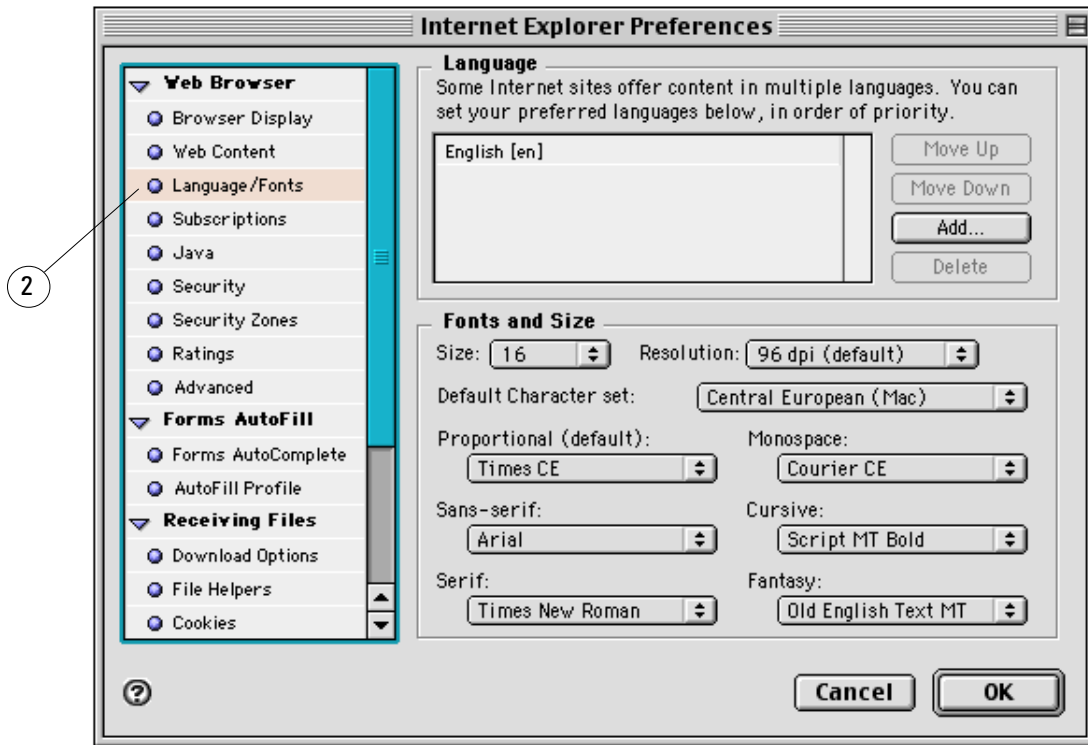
Internet Explorer Preferences

Web Browser
Browser Display
Web Content
Language/Fonts
Subscriptions
Java
Security
Security Zones
Ratings
Advanced
Forms AutoFill
Forms AutoComplete
AutoFill Profile
Receiving Files
Download Options
File Helpers
Cookies

2

Language
Some Internet sites offer content in multiple languages. You can set your preferred languages below, in order of priority.

English [en]

Move Up
Move Down
Add...
Delete

Fonts and Size
Size: 16
Resolution: 96 dpi (default)
Default Character set: Central European (Mac)
Proportional (default): Times CE
Monospace: Courier CE
Sans-serif: Arial
Cursive: Script MT Bold
Serif: Times New Roman
Fantasy: Old English Text MT

Cancel
OK